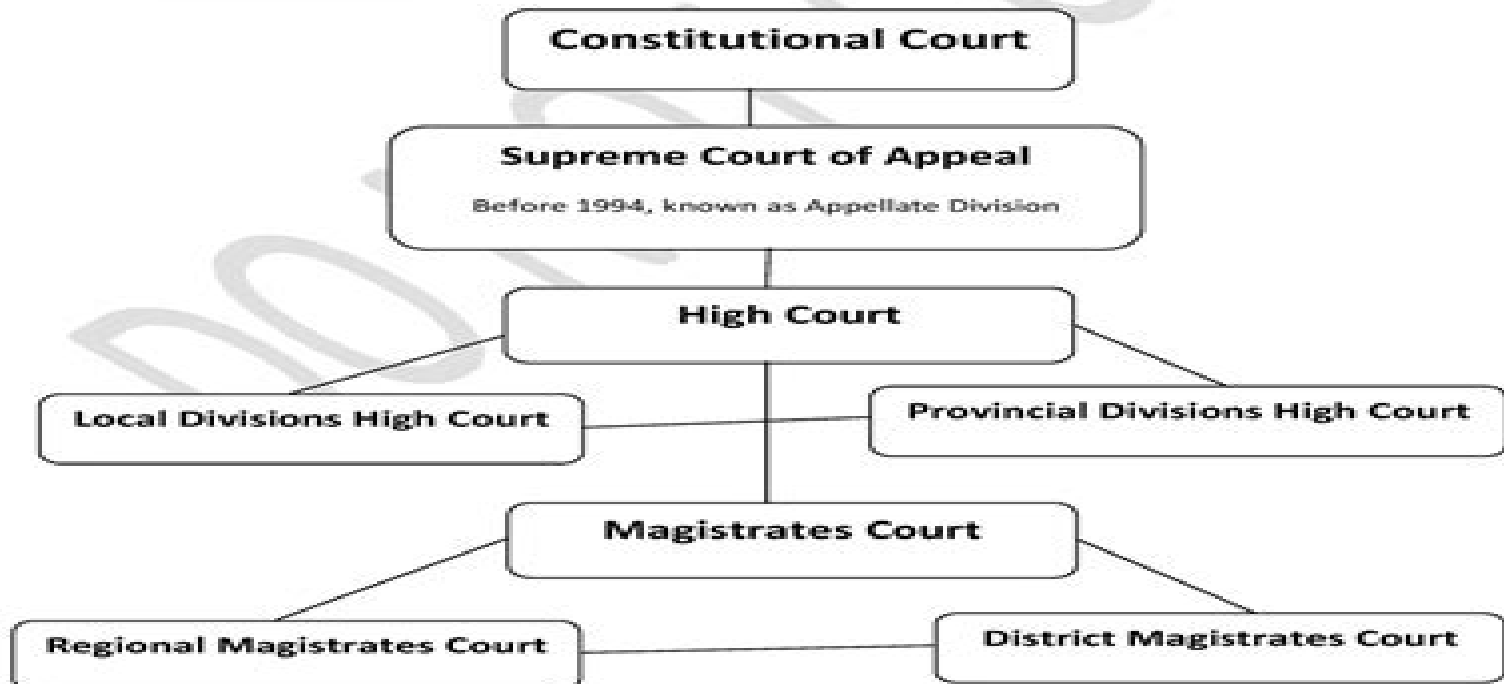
Constitutional Court

Supreme Court of Appeal

Before 1994, known as Appellate Division

High Court

Local Divisions High Court

Provincial Divisions High Court

Magistrates Court

Regional Magistrates Court

District Magistrates Court